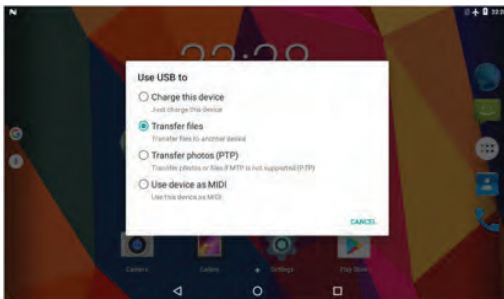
Use USB to

Charge this device
Just charge this device

Transfer files
Transfer files to another device

Transfer photos (PTP)
Transfer photos or files if MTP is not supported (PTP)

Use device as MIDI
Use this device as MIDI

CANCEL

Camera
Gallery
Settings
Play Store